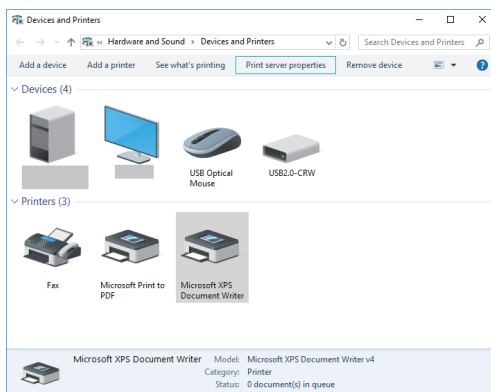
Devices and Printers

« Hardware and Sound › Devices and Printers

Search Devices and Printers

Add a device Add a printer See what's printing Print server properties Remove device

Devices (4)

USB Optical Mouse

USB2.0-CRW

Printers (3)

Fax

Microsoft Print to PDF

Microsoft XPS Document Writer

Microsoft XPS Document Writer Model: Microsoft XPS Document Writer v4
Category: Printer
Status: 0 document(s) in queue